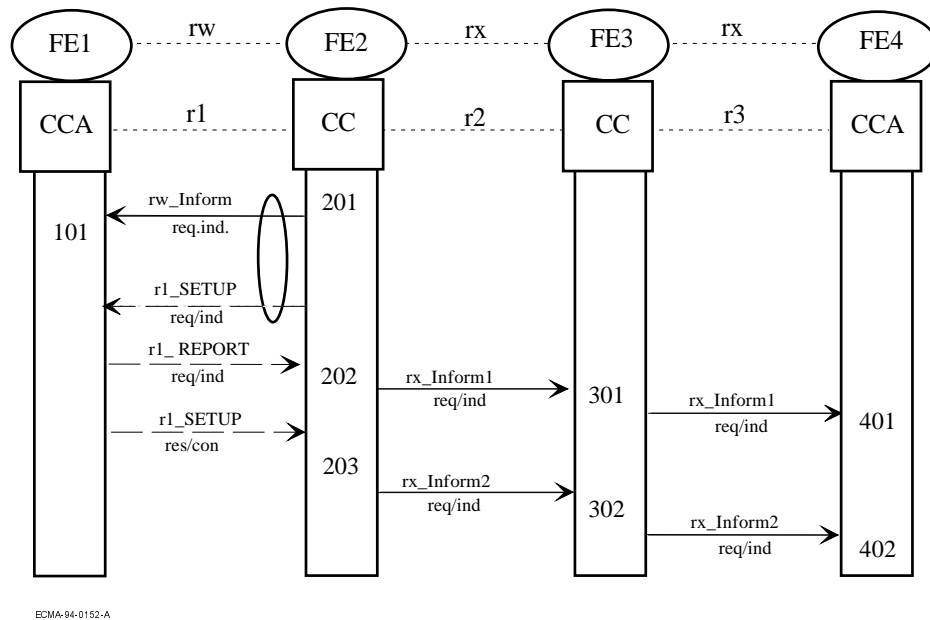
FE1 rw FE2 rx FE3 rx FE4

CCA r1 CC r2 CC r3 CCA

rw_Inform
req.ind.

201

101

r1_SETUP
req/ind

r1_ REPORT
req/ind

202

rx_Inform1
req/ind

301

rx_Inform1
req/ind

401

r1_SETUP
res/con

203

rx_Inform2
req/ind

302

rx_Inform2
req/ind

402

ECMA-94-0152-A